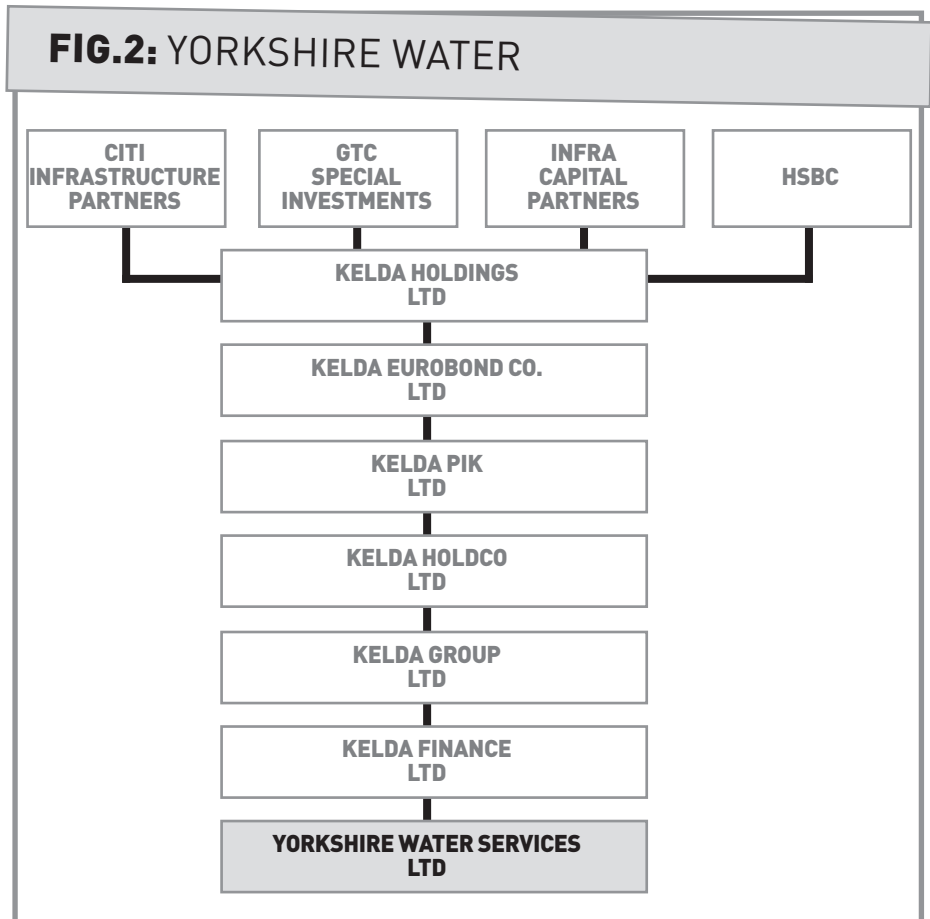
FIG.2: YORKSHIRE WATER

CITI INFRASTRUCTURE PARTNERS

GTC SPECIAL INVESTMENTS

INFRA CAPITAL PARTNERS

HSBC

KELDA HOLDINGS LTD

KELDA EUROBOND CO. LTD

KELDA PIK LTD

KELDA HOLDCO LTD

KELDA GROUP LTD

KELDA FINANCE LTD

YORKSHIRE WATER SERVICES LTD